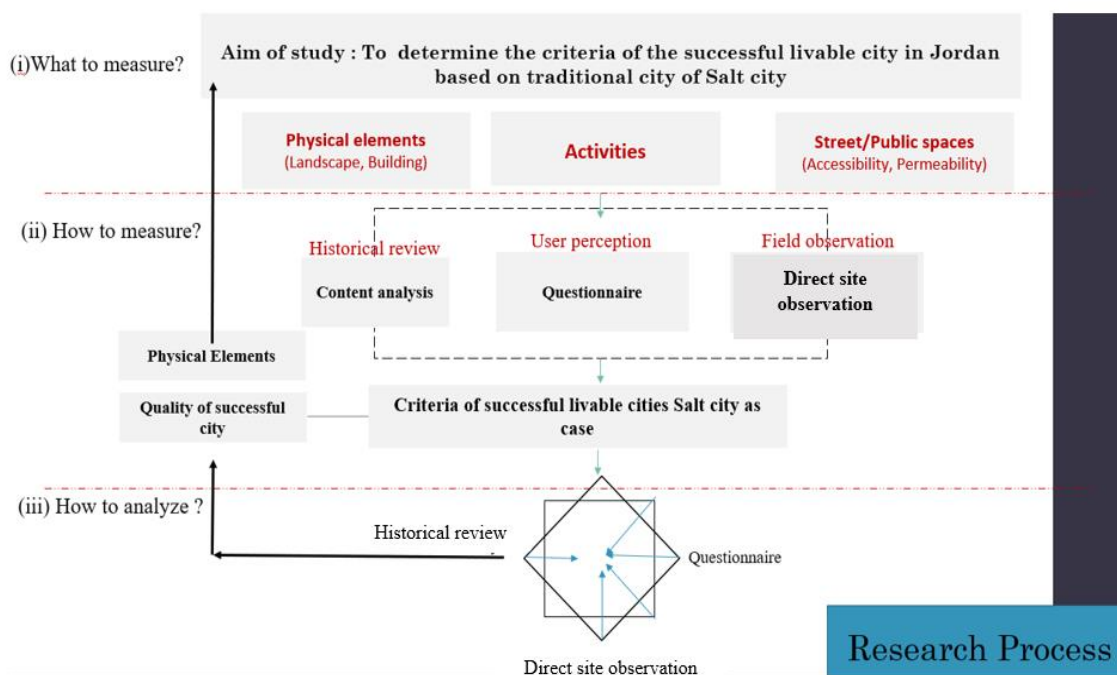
(i)What to measure?

Aim of study : To determine the criteria of the successful livable city in Jordan based on traditional city of Salt city

Physical elements
(Landscape, Building)

Activities

Street/Public spaces
(Accessibility, Permeability)

(ii) How to measure?

Historical review

User perception

Field observation

Content analysis

Questionnaire

Direct site observation

Physical Elements

Quality of successful city

Criteria of successful livable cities Salt city as case

(iii) How to analyze ?

Historical review

Questionnaire

Direct site observation

Research Process